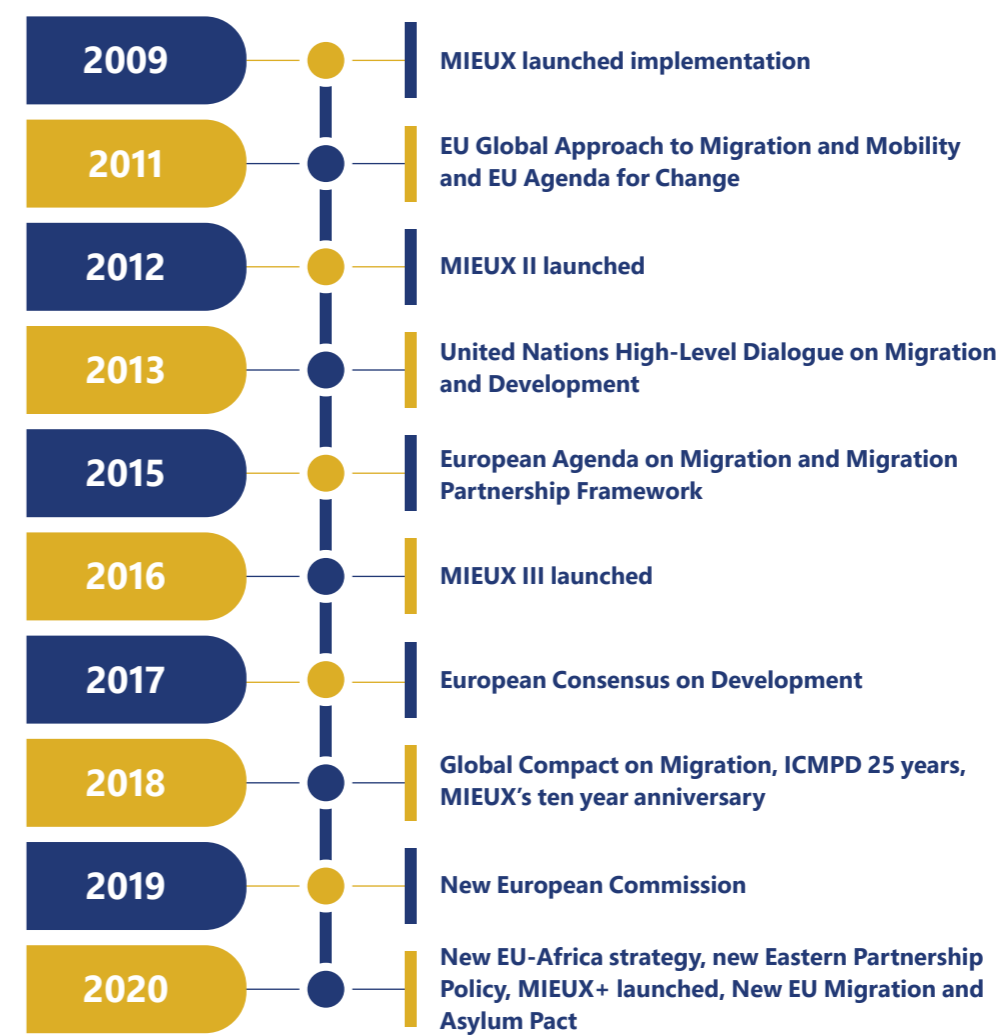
2009
MIEUX launched implementation

2011
EU Global Approach to Migration and Mobility and EU Agenda for Change

2012
MIEUX II launched

2013
United Nations High-Level Dialogue on Migration and Development

2015
European Agenda on Migration and Migration Partnership Framework

2016
MIEUX III launched

2017
European Consensus on Development

2018
Global Compact on Migration, ICMPD 25 years, MIEUX's ten year anniversary

2019
New European Commission

2020
New EU-Africa strategy, new Eastern Partnership Policy, MIEUX+ launched, New EU Migration and Asylum Pact